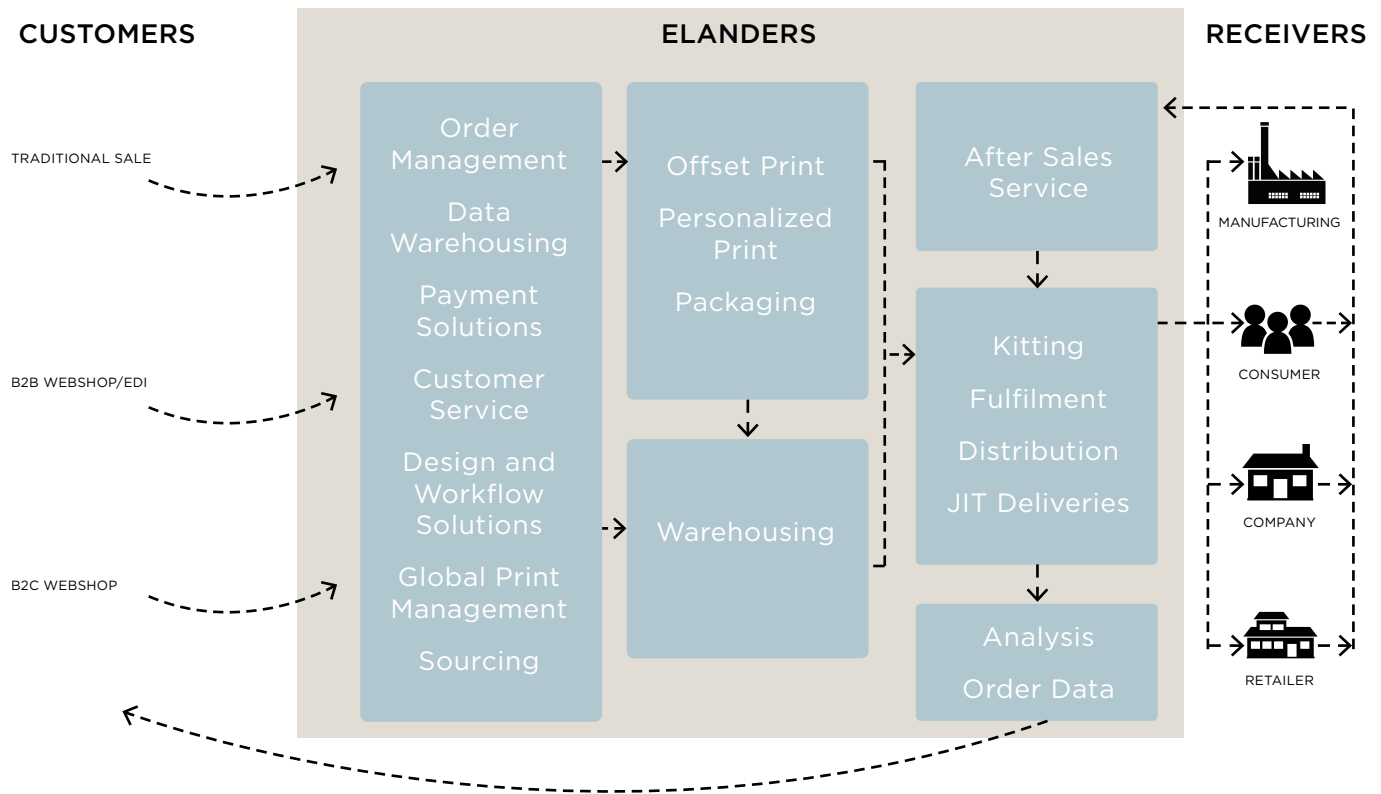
CUSTOMERS

ELANDERS

RECEIVERS

TRADITIONAL SALE

B2B WEBSHOP/EDI

B2C WEBSHOP

Order Management

Data Warehousing

Payment Solutions

Customer Service

Design and Workflow Solutions

Global Print Management

Sourcing

Offset Print

Personalized Print

Packaging

Warehousing

After Sales Service

Kitting

Fulfilment

Distribution

JIT Deliveries

Analysis

Order Data

MANUFACTURING

CONSUMER

COMPANY

RETAILER